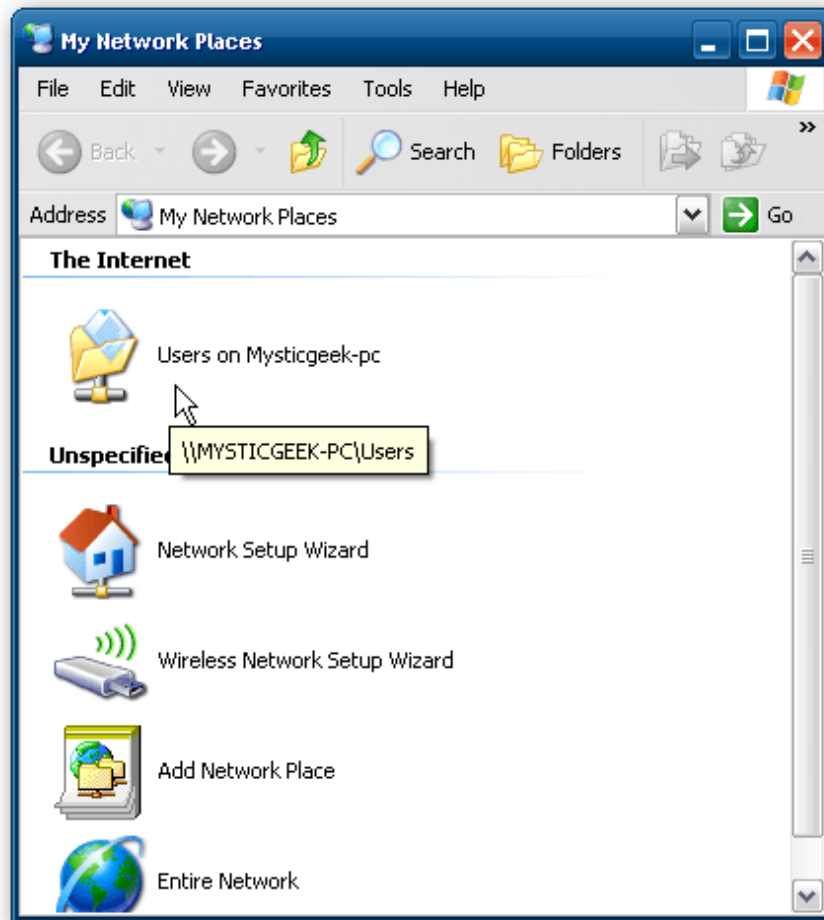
My Network Places

File Edit View Favorites Tools Help

Back Search Folders

Address My Network Places Go

The Internet

Users on Mysticgeek-pc

Unspecifie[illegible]

\\MYSTICGEEK-PC\Users

Network Setup Wizard

Wireless Network Setup Wizard

Add Network Place

Entire Network